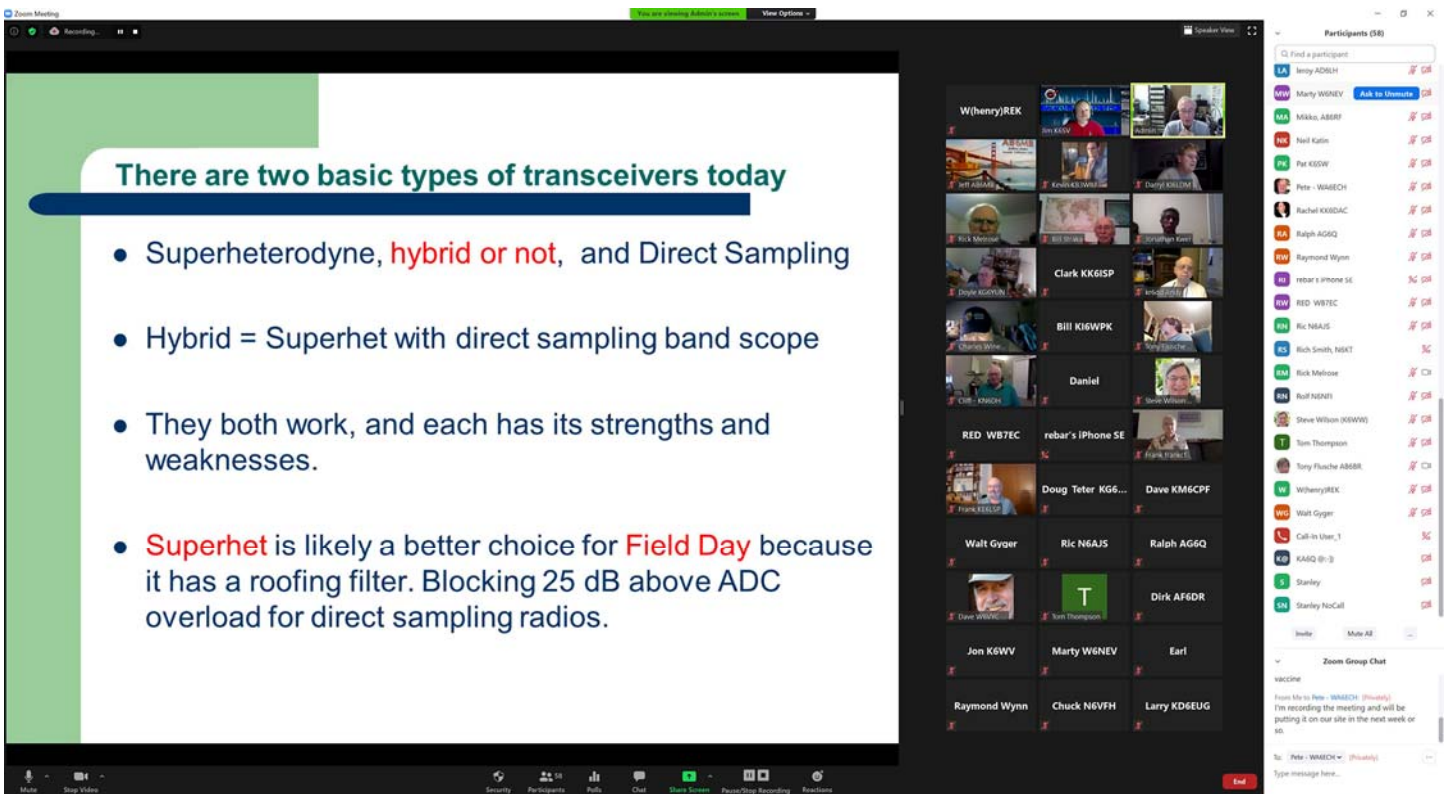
Zoom Meeting

You are viewing Admin's screen View Options

Recording...

Speaker View

There are two basic types of transceivers today

• Superheterodyne, hybrid or not, and Direct Sampling

• Hybrid = Superhet with direct sampling band scope

• They both work, and each has its strengths and weaknesses.

• Superhet is likely a better choice for Field Day because it has a roofing filter. Blocking 25 dB above ADC overload for direct sampling radios.

W(henry)REK
Jim K6SV
Admin
Jeff AB6MB
Kevin K6UWB
Darryl K6LDM
Rick Melrose
Bill Straka
Jonathan Kent
Doyle KG6YUN
Clark KK6ISP
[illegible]
Charles Wine...
Bill KI6WPK
Tony Flusche...
Cliff - KN6DH
Daniel
Steve Wilson...
RED WB7EC
rebar's iPhone SE
Frank frank1
Frank KE6LSP
Doug Teter KG6...
Dave KM6CPF
Walt Gyger
Ric N6AJS
Ralph AG6Q
Dave W6WG
Tom Thompson
Dirk AF6DR
Jon K6WV
Marty W6NEV
Earl
Raymond Wynn
Chuck N6VFH
Larry KD6EUG

Participants (58)
Find a participant
leroy AD6LH
Marty W6NEV Ask to Unmute
Mikko, AB6RF
Neil Katin
Pat K6SW
Pete - WA6ECH
Rachel KK6DAC
Ralph AG6Q
Raymond Wynn
rebar's iPhone SE
RED WB7EC
Ric N6AJS
Rich Smith, N6KT
Rick Melrose
Rolf N6NFI
Steve Wilson (K6WW)
Tom Thompson
Tony Flusche AB6BR
W(henry)REK
Walt Gyger
Call-In User_1
KA6Q @:-])
Stanley
Stanley NoCall
Invite Mute All ...

Zoom Group Chat
vaccine
From Me to Pete - WA6ECH: (Privately)
I'm recording the meeting and will be putting it on our site in the next week or so.
To: Pete - WA6ECH (Privately)
Type message here...

Mute Stop Video Security Participants 58 Polls Chat Share Screen Pause/Stop Recording Reactions End